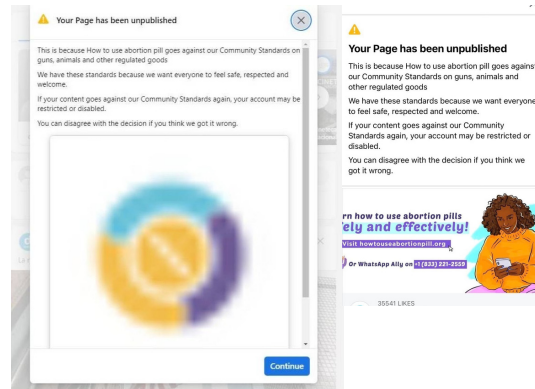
Your Page has been unpublished

This is because How to use abortion pill goes against our Community Standards on guns, animals and other regulated goods

We have these standards because we want everyone to feel safe, respected and welcome.

If your content goes against our Community Standards again, your account may be restricted or disabled.

You can disagree with the decision if you think we got it wrong.

Continue

Your Page has been unpublished

This is because How to use abortion pill goes agains our Community Standards on guns, animals and other regulated goods

We have these standards because we want everyone to feel safe, respected and welcome.

If your content goes against our Community Standards again, your account may be restricted or disabled.

You can disagree with the decision if you think we got it wrong.

rn how to use abortion pills
fely and effectively!

Visit howtouseabortionpill.org

Or WhatsApp Ally on +1 (833) 221-2559

35541 LIKES